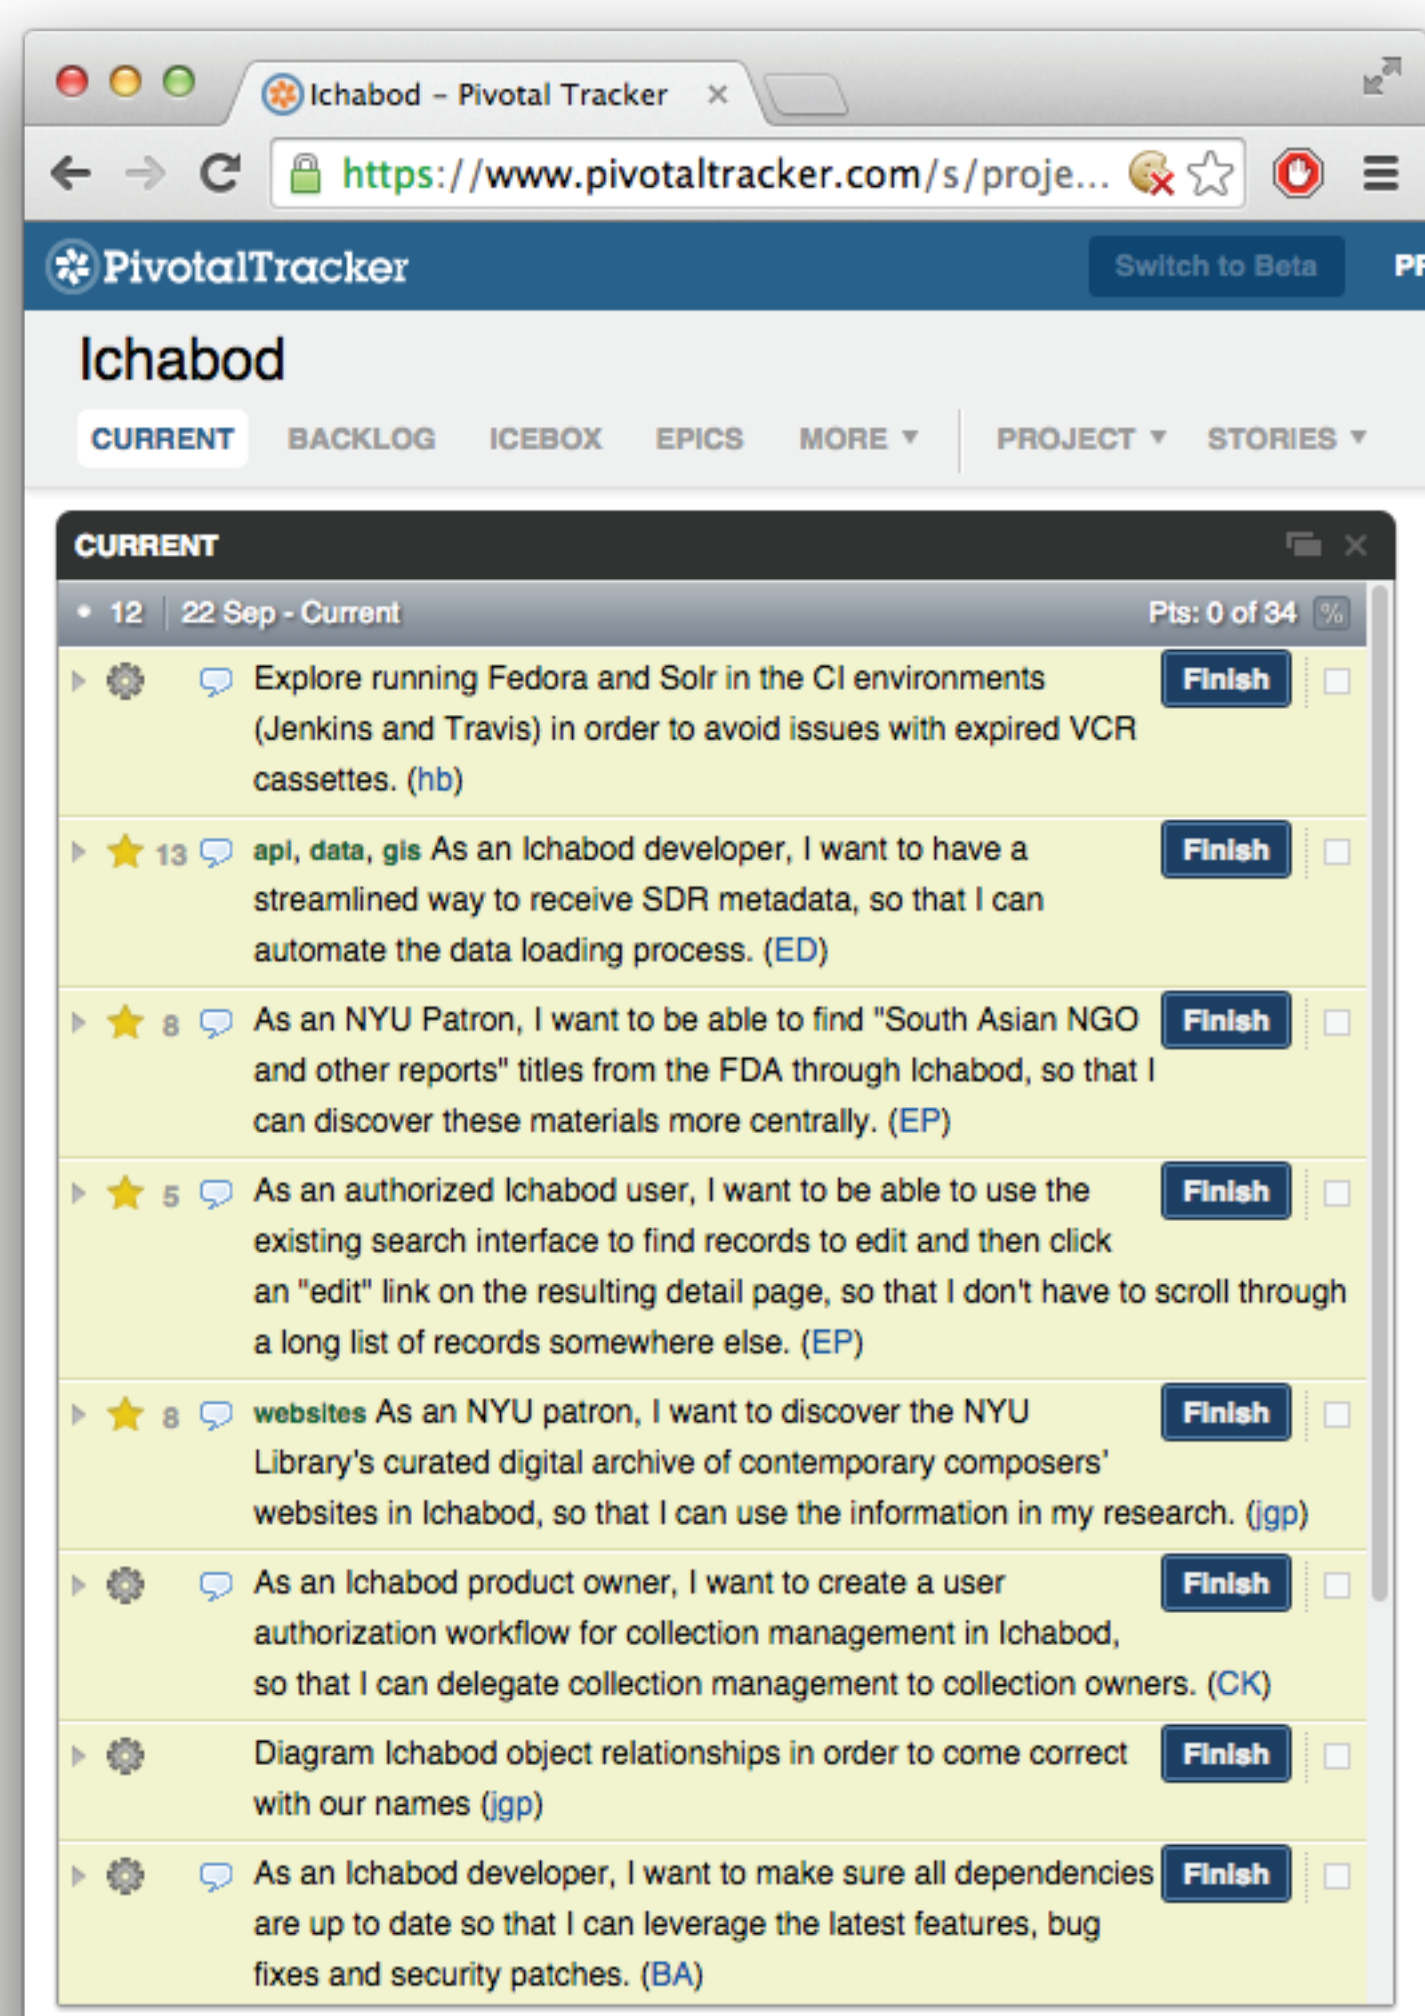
Ichabod – Pivotal Tracker ×

https://www.pivotaltracker.com/s/proje...

PivotalTracker

Switch to Beta

PF

Ichabod

CURRENT BACKLOG ICEBOX EPICS MORE ▾ PROJECT ▾ STORIES ▾

CURRENT

12 22 Sep - Current Pts: 0 of 34 %

Explore running Fedora and Solr in the CI environments (Jenkins and Travis) in order to avoid issues with expired VCR cassettes. (hb) Finish

13 api, data, gis As an Ichabod developer, I want to have a streamlined way to receive SDR metadata, so that I can automate the data loading process. (ED) Finish

8 As an NYU Patron, I want to be able to find "South Asian NGO and other reports" titles from the FDA through Ichabod, so that I can discover these materials more centrally. (EP) Finish

5 As an authorized Ichabod user, I want to be able to use the existing search interface to find records to edit and then click an "edit" link on the resulting detail page, so that I don't have to scroll through a long list of records somewhere else. (EP) Finish

8 websites As an NYU patron, I want to discover the NYU Library's curated digital archive of contemporary composers' websites in Ichabod, so that I can use the information in my research. (jgp) Finish

As an Ichabod product owner, I want to create a user authorization workflow for collection management in Ichabod, so that I can delegate collection management to collection owners. (CK) Finish

Diagram Ichabod object relationships in order to come correct with our names (jgp) Finish

As an Ichabod developer, I want to make sure all dependencies are up to date so that I can leverage the latest features, bug fixes and security patches. (BA) Finish